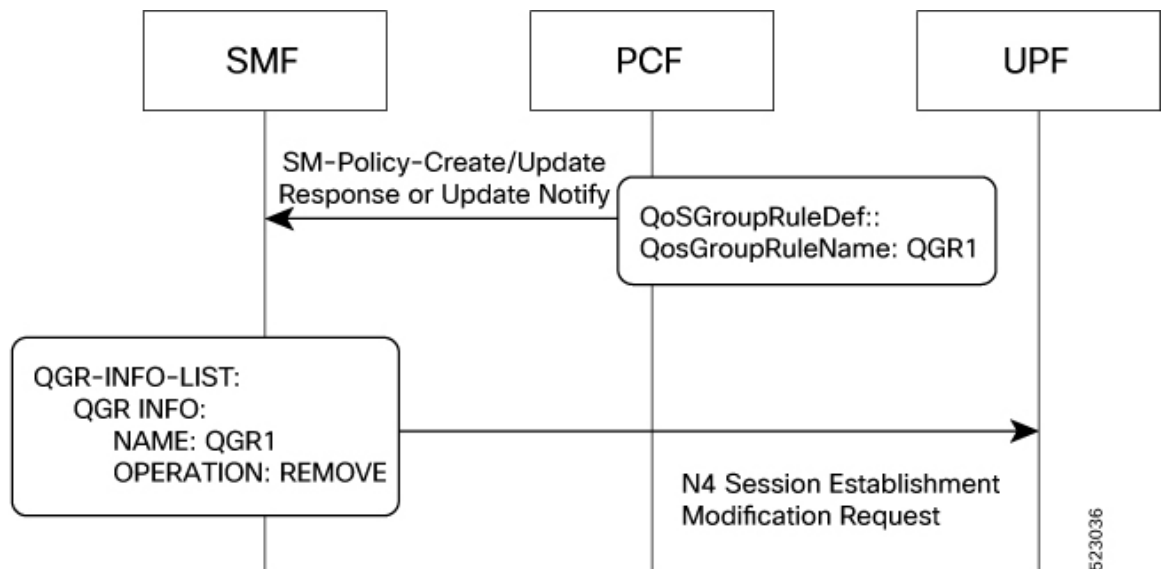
SMF

PCF

UPF

SM-Policy-Create/Update Response or Update Notify

QoSGroupRuleDef::
QosGroupRuleName: QGR1

QGR-INFO-LIST:
QGR INFO:
NAME: QGR1
OPERATION: REMOVE

N4 Session Establishment Modification Request

523036